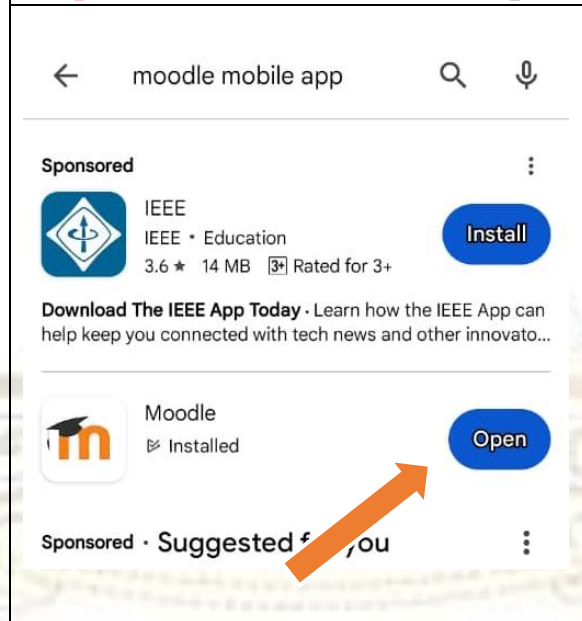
moodle mobile app

Sponsored

IEEE
IEEE • Education
3.6 ★ 14 MB 3+ Rated for 3+

Install

Download The IEEE App Today • Learn how the IEEE App can help keep you connected with tech news and other innovato...

Moodle
Installed

Open

Sponsored • Suggested f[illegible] you